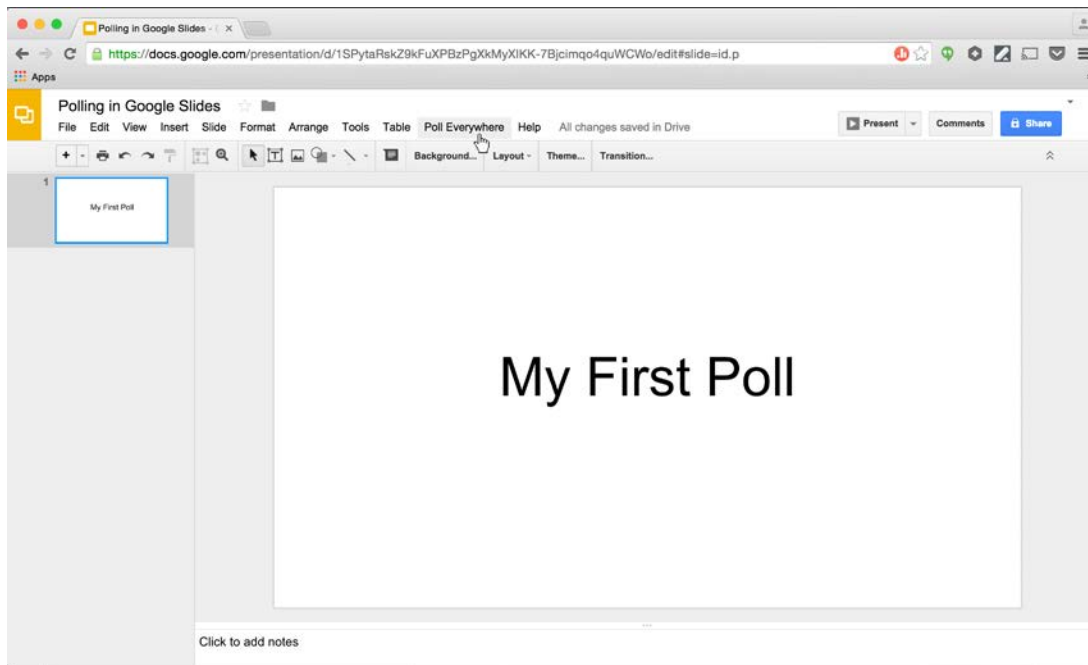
Polling in Google Slides - (

https://docs.google.com/presentation/d/1SPytaRskZ9kFuXPBzPgXkMyXIKK-7Bjcimqo4quWCWo/edit#slide=id.p

Apps

Polling in Google Slides

File Edit View Insert Slide Format Arrange Tools Table Poll Everywhere Help All changes saved in Drive

Present

Comments

Share

Background... Layout Theme... Transition...

1

My First Poll

My First Poll

Click to add notes